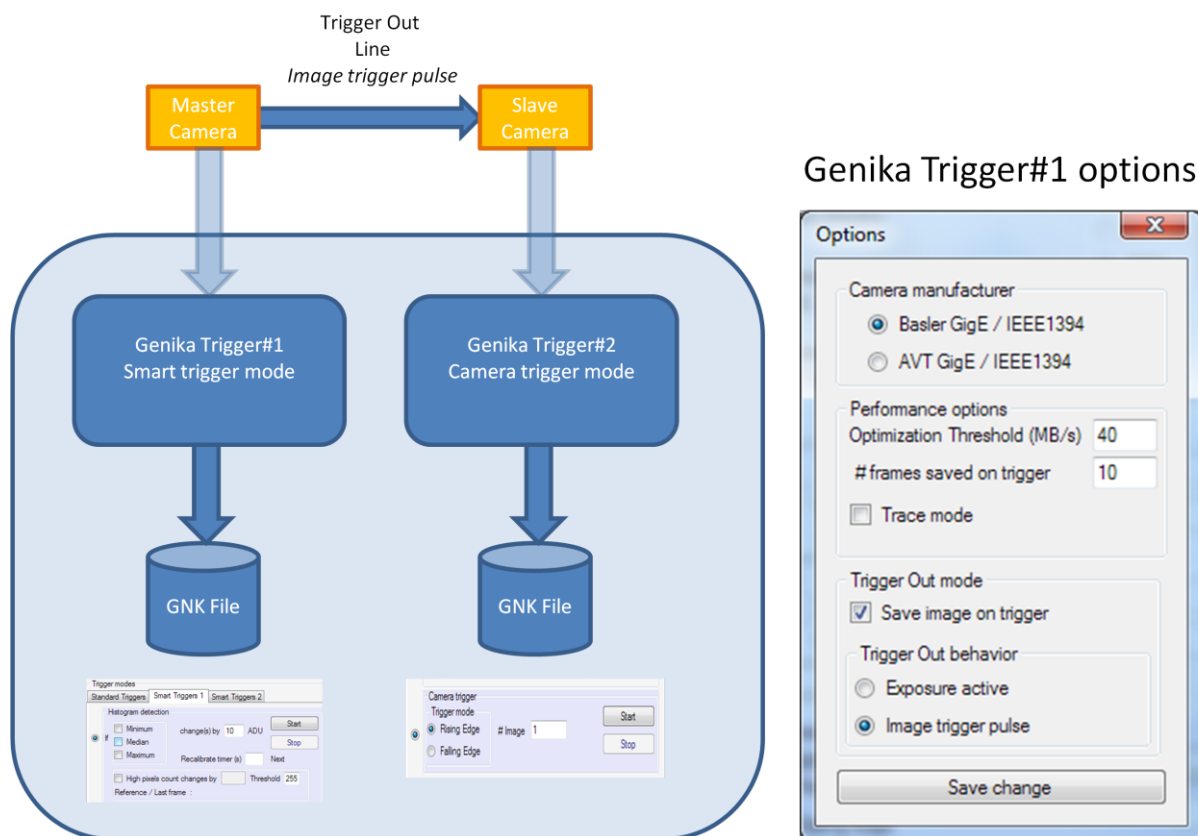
Trigger Out
Line
*Image trigger pulse*

Master Camera

Slave Camera

Genika Trigger#1
Smart trigger mode

Genika Trigger#2
Camera trigger mode

GNK File

GNK File

Trigger modes
Standard Triggers | Smart Triggers 1 | Smart Triggers 2
Histogram detection
If
Minimum
Median
Maximum
change(s) by 10 ADU
Start
Stop
Recalibrate timer (s)
Next
High pixels count changes by
Threshold 255
Reference / Last frame :

Camera trigger
Trigger mode
Rising Edge
Falling Edge
# Image 1
Start
Stop

Genika Trigger#1 options

Options
X
Camera manufacturer
Basler GigE / IEEE1394
AVT GigE / IEEE1394
Performance options
Optimization Threshold (MB/s) 40
# frames saved on trigger 10
Trace mode
Trigger Out mode
Save image on trigger
Trigger Out behavior
Exposure active
Image trigger pulse
Save change